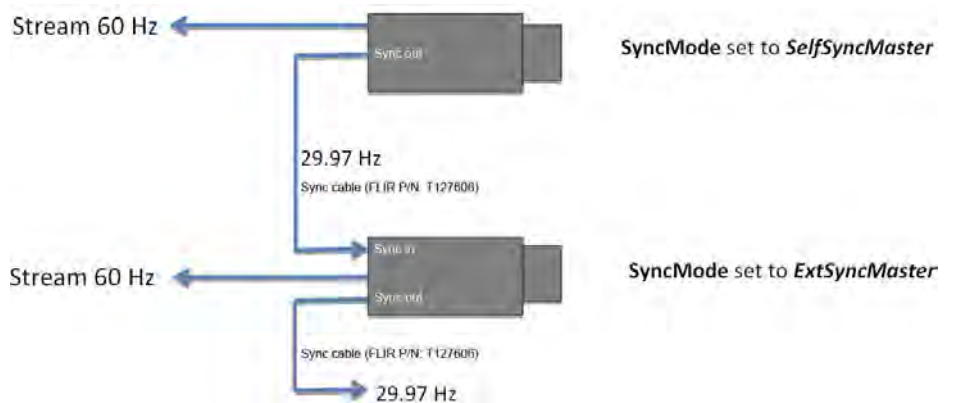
Stream 60 Hz

Sync out

**SyncMode** set to ***SelfSyncMaster***

29.97 Hz

Sync cable (FLIR P/N: T127606)

Sync in

Stream 60 Hz

Sync out

**SyncMode** set to ***ExtSyncMaster***

Sync cable (FLIR P/N: T127606)

29.97 Hz